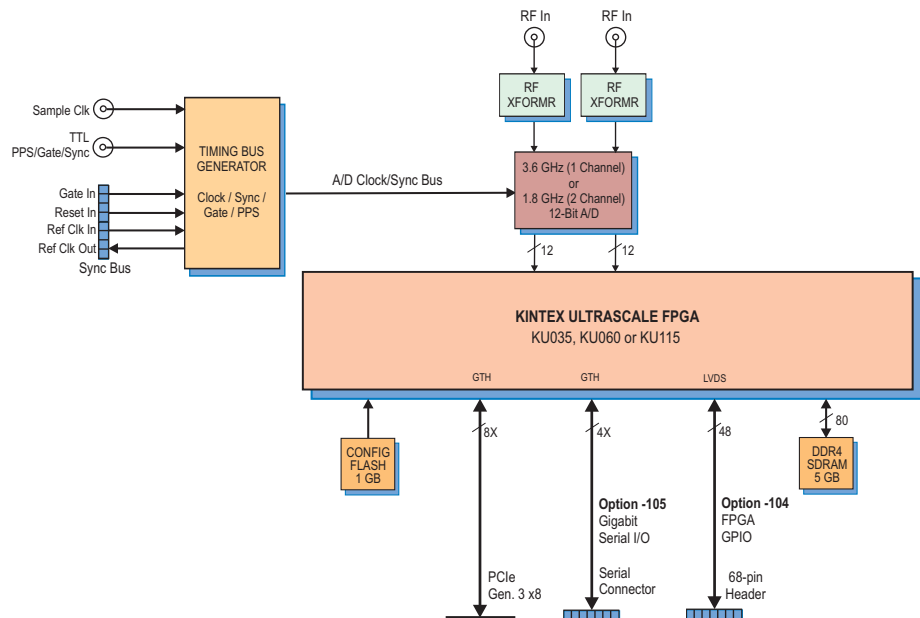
RF In

RF In

RF XFORMR

RF XFORMR

Sample Clk

TTL PPS/Gate/Sync

TIMING BUS GENERATOR

Clock / Sync / Gate / PPS

A/D Clock/Sync Bus

3.6 GHz (1 Channel) or 1.8 GHz (2 Channel) 12-Bit A/D

Gate In

Reset In

Ref Clk In

Ref Clk Out

Sync Bus

12

12

KINTEX ULTRASCALE FPGA

KU035, KU060 or KU115

GTH

GTH

LVDS

CONFIG FLASH 1 GB

8X

4X

48

80

DDR4 SDRAM 5 GB

Option -105
Gigabit Serial I/O

Serial Connector

Option -104
FPGA GPIO

68-pin Header

PCIe Gen. 3 x8